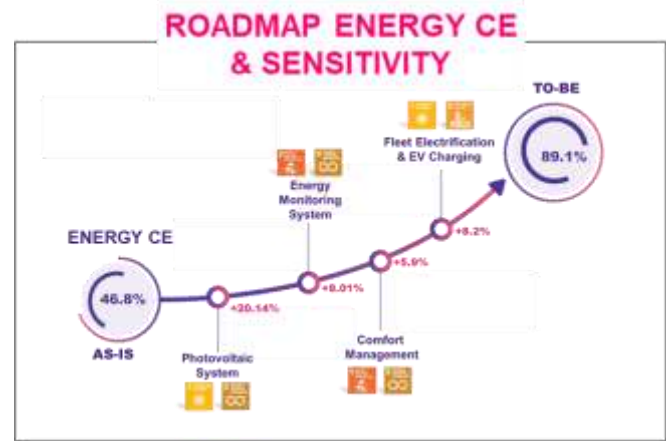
ROADMAP ENERGY CE & SENSITIVITY

TO-BE

89.1%

Fleet Electrification & EV Charging

Energy Monitoring System

+8.2%

ENERGY CE

+5.9%

46.8%

+8.01%

+20.14%

AS-IS

Comfort Management

Photovoltaic System